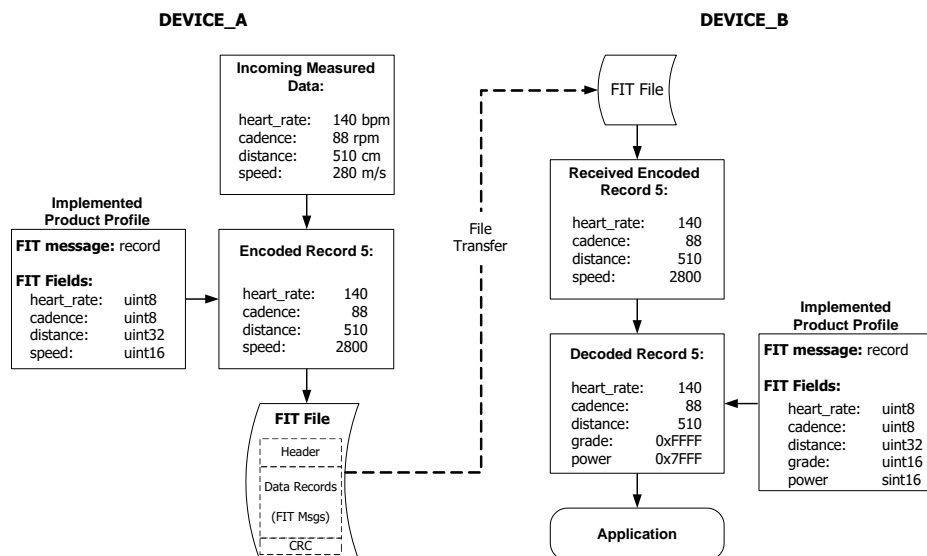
DEVICE_A

DEVICE_B

Incoming Measured Data:

heart_rate: 140 bpm
cadence: 88 rpm
distance: 510 cm
speed: 280 m/s

Implemented Product Profile

FIT message: record

FIT Fields:
heart_rate: uint8
cadence: uint8
distance: uint32
speed: uint16

Encoded Record 5:

heart_rate: 140
cadence: 88
distance: 510
speed: 2800

FIT File

Header

Data Records

(FIT Msgs)

CRC

File Transfer

FIT File

Received Encoded Record 5:

heart_rate: 140
cadence: 88
distance: 510
speed: 2800

Decoded Record 5:

heart_rate: 140
cadence: 88
distance: 510
grade: 0xFFFF
power 0x7FFF

Implemented Product Profile

FIT message: record

FIT Fields:
heart_rate: uint8
cadence: uint8
distance: uint32
grade: uint16
power sint16

Application